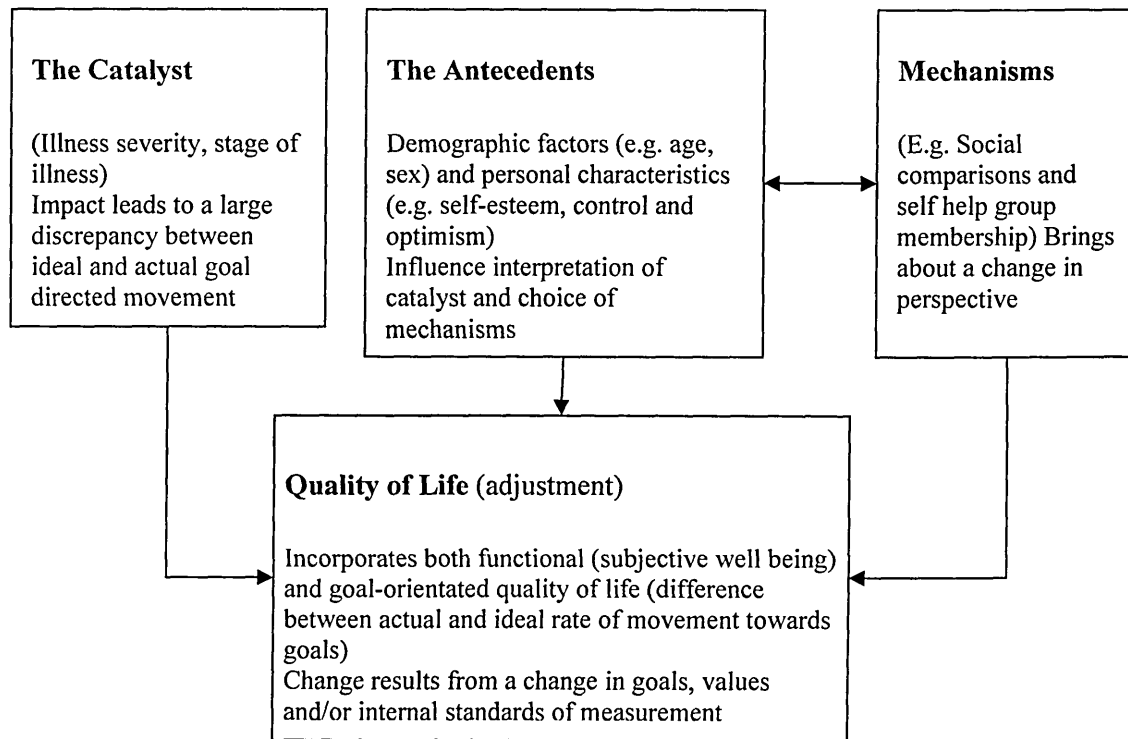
**The Catalyst**

(Illness severity, stage of illness)
Impact leads to a large discrepancy between ideal and actual goal directed movement

**The Antecedents**

Demographic factors (e.g. age, sex) and personal characteristics (e.g. self-esteem, control and optimism)
Influence interpretation of catalyst and choice of mechanisms

**Mechanisms**

(E.g. Social comparisons and self help group membership) Brings about a change in perspective

**Quality of Life** (adjustment)

Incorporates both functional (subjective well being) and goal-orientated quality of life (difference between actual and ideal rate of movement towards goals)
Change results from a change in goals, values and/or internal standards of measurement
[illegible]